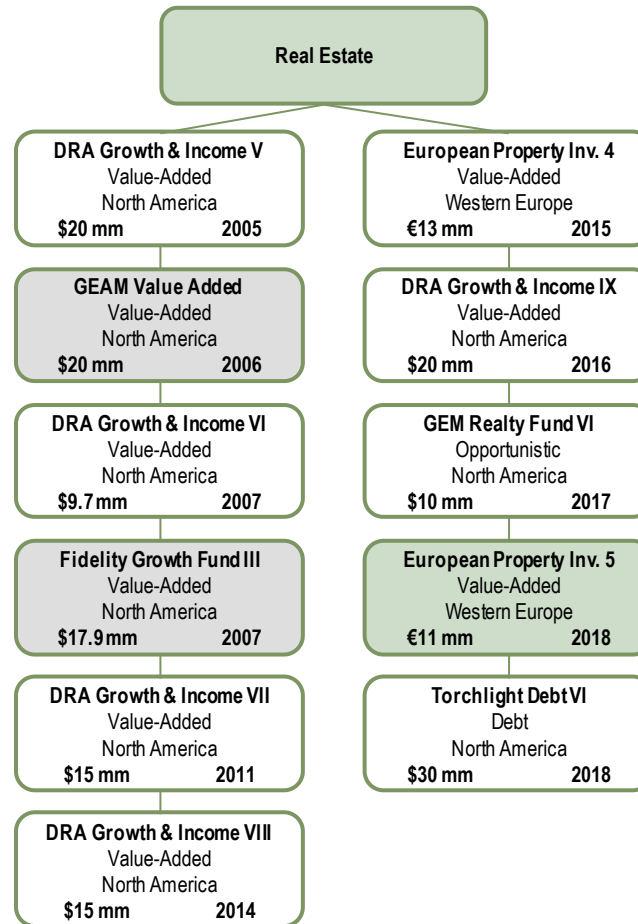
Real Estate

DRA Growth & Income V
Value-Added
North America
$20 mm 2005

GEAM Value Added
Value-Added
North America
$20 mm 2006

DRA Growth & Income VI
Value-Added
North America
$9.7 mm 2007

Fidelity Growth Fund III
Value-Added
North America
$17.9 mm 2007

DRA Growth & Income VII
Value-Added
North America
$15 mm 2011

DRA Growth & Income VIII
Value-Added
North America
$15 mm 2014

European Property Inv. 4
Value-Added
Western Europe
€13 mm 2015

DRA Growth & Income IX
Value-Added
North America
$20 mm 2016

GEM Realty Fund VI
Opportunistic
North America
$10 mm 2017

European Property Inv. 5
Value-Added
Western Europe
€11 mm 2018

Torchlight Debt VI
Debt
North America
$30 mm 2018